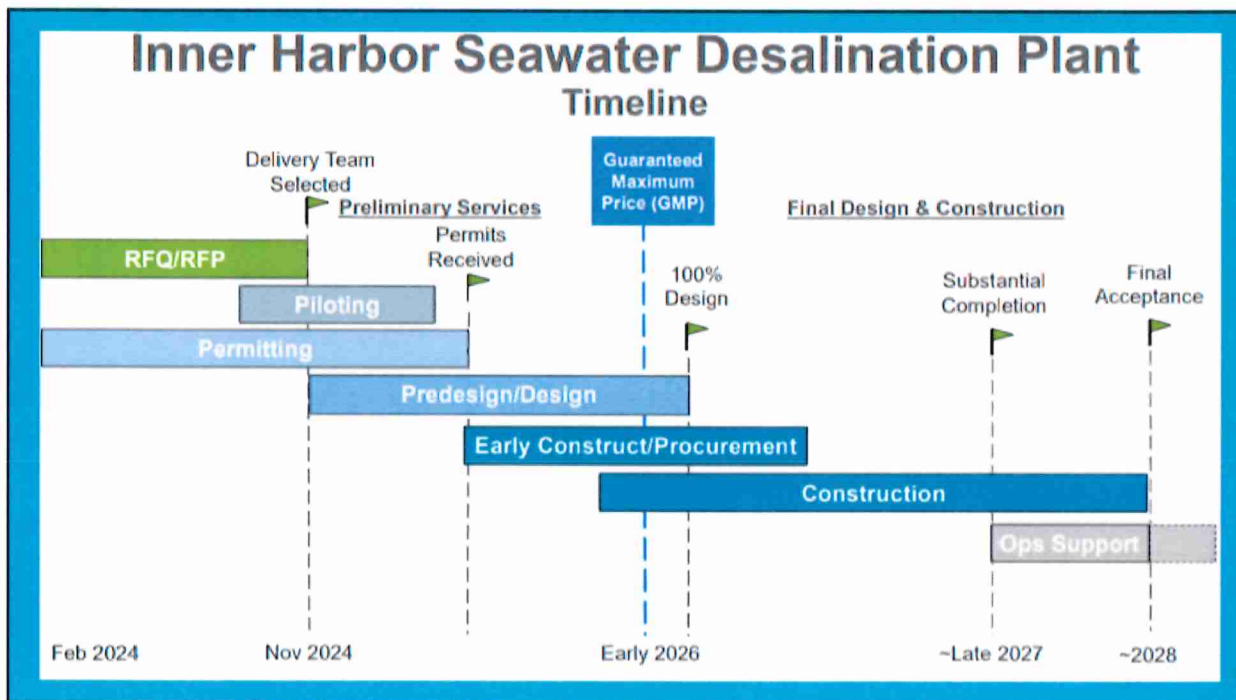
Inner Harbor Seawater Desalination Plant
Timeline

Delivery Team Selected

Preliminary Services

Guaranteed Maximum Price (GMP)

Final Design & Construction

RFQ/RFP

Permits Received

100% Design

Substantial Completion

Final Acceptance

Piloting

Permitting

Predesign/Design

Early Construct/Procurement

Construction

Ops Support

Feb 2024

Nov 2024

Early 2026

~Late 2027

~2028